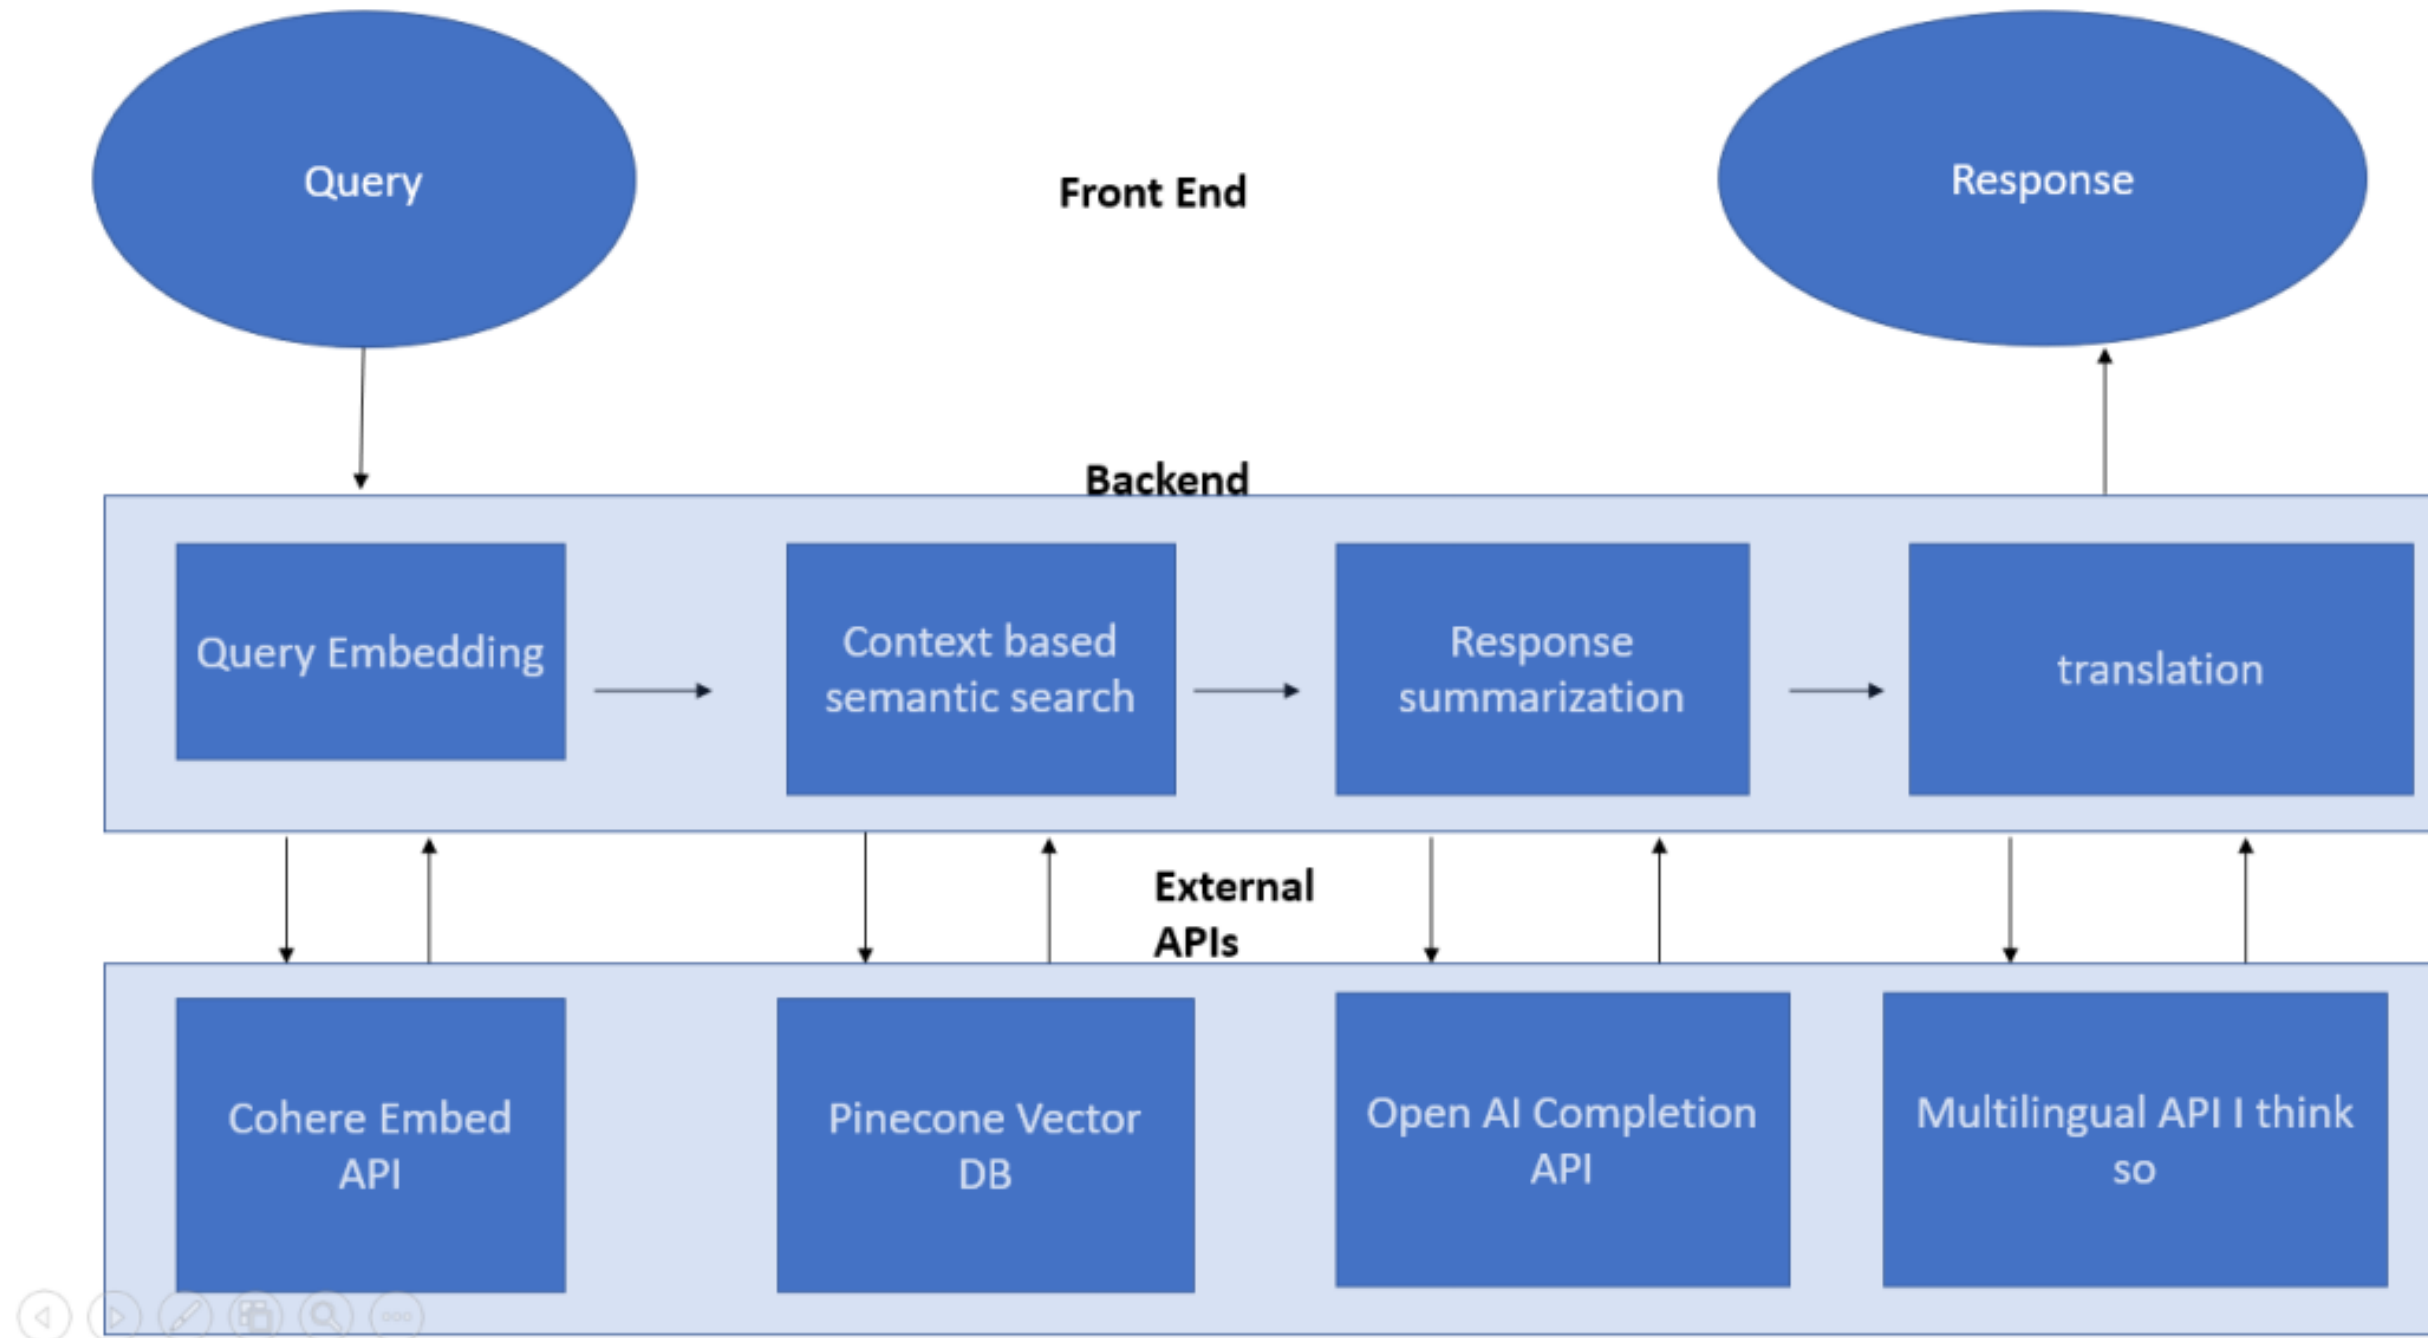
Query

Front End

Response

Backend

Query Embedding

Context based semantic search

Response summarization

translation

External APIs

Cohere Embed API

Pinecone Vector DB

Open AI Completion API

Multilingual API I think so